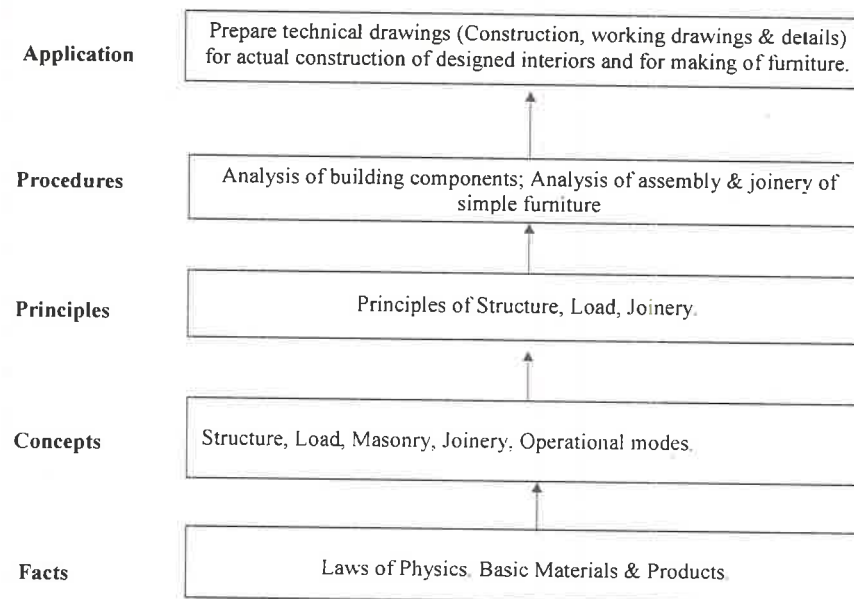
Application

Prepare technical drawings (Construction, working drawings & details) for actual construction of designed interiors and for making of furniture.

Procedures

Analysis of building components; Analysis of assembly & joinery of simple furniture

Principles

Principles of Structure, Load, Joinery.

Concepts

Structure, Load, Masonry, Joinery, Operational modes.

Facts

Laws of Physics. Basic Materials & Products.